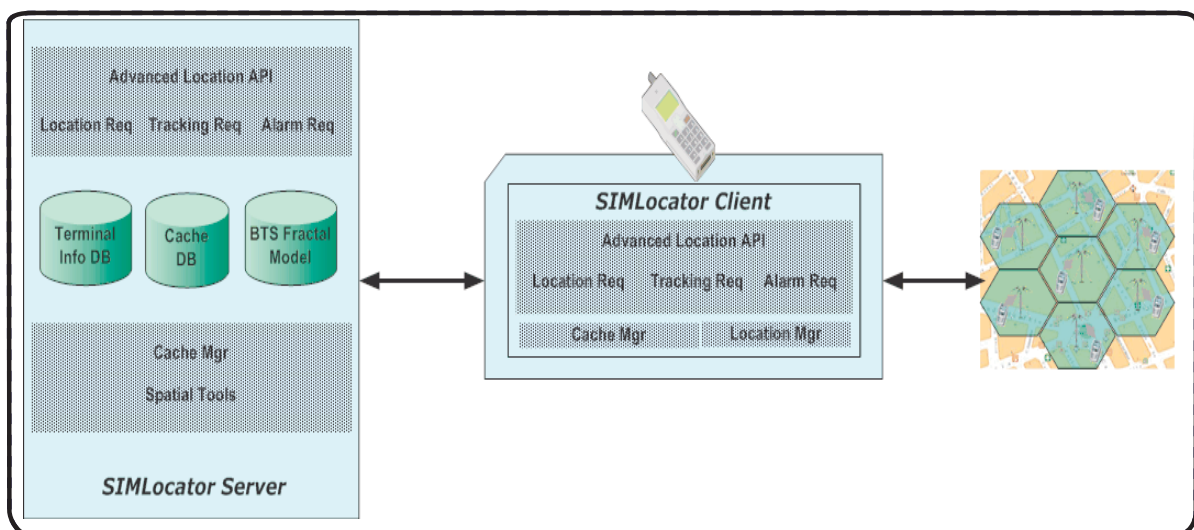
Advanced Location API

Location Req Tracking Req Alarm Req

Terminal Info DB

Cache DB

BTS Fractal Model

Cache Mgr

Spatial Tools

SIMLocator Server

SIMLocator Client

Advanced Location API

Location Req Tracking Req Alarm Req

Cache Mgr

Location Mgr